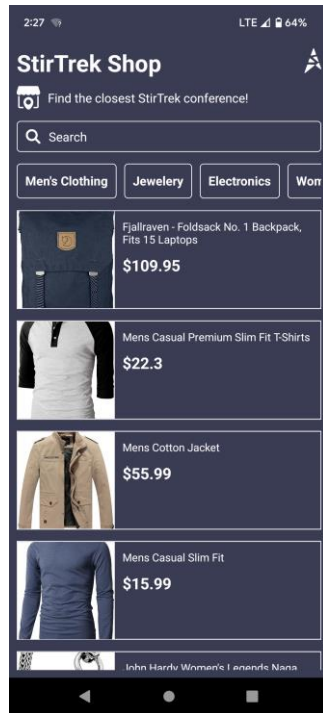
2:27

LTE 64%

StirTrek Shop

Find the closest StirTrek conference!

Search

Men's Clothing

Jewelery

Electronics

Wom

Fjallraven - Foldsack No. 1 Backpack, Fits 15 Laptops

$109.95

Mens Casual Premium Slim Fit T-Shirts

$22.3

Mens Cotton Jacket

$55.99

Mens Casual Slim Fit

$15.99

John Hardy Women's Legends Naga